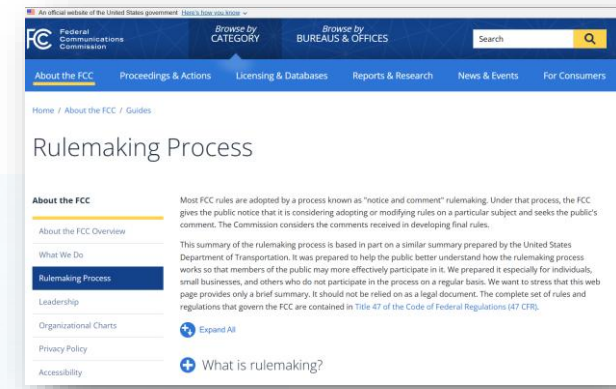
An official website of the United States government Here's how you know

FCC Federal Communications Commission

Browse by CATEGORY

Browse by BUREAUS & OFFICES

Search

About the FCC

Proceedings & Actions

Licensing & Databases

Reports & Research

News & Events

For Consumers

Home / About the FCC / Guides

Rulemaking Process

About the FCC

About the FCC Overview

What We Do

Rulemaking Process

Leadership

Organizational Charts

Privacy Policy

Accessibility

Most FCC rules are adopted by a process known as "notice and comment" rulemaking. Under that process, the FCC gives the public notice that it is considering adopting or modifying rules on a particular subject and seeks the public's comment. The Commission considers the comments received in developing final rules.

This summary of the rulemaking process is based in part on a similar summary prepared by the United States Department of Transportation. It was prepared to help the public better understand how the rulemaking process works so that members of the public may more effectively participate in it. We prepared it especially for individuals, small businesses, and others who do not participate in the process on a regular basis. We want to stress that this web page provides only a brief summary. It should not be relied on as a legal document. The complete set of rules and regulations that govern the FCC are contained in Title 47 of the Code of Federal Regulations (47 CFR).

Expand All

What is rulemaking?